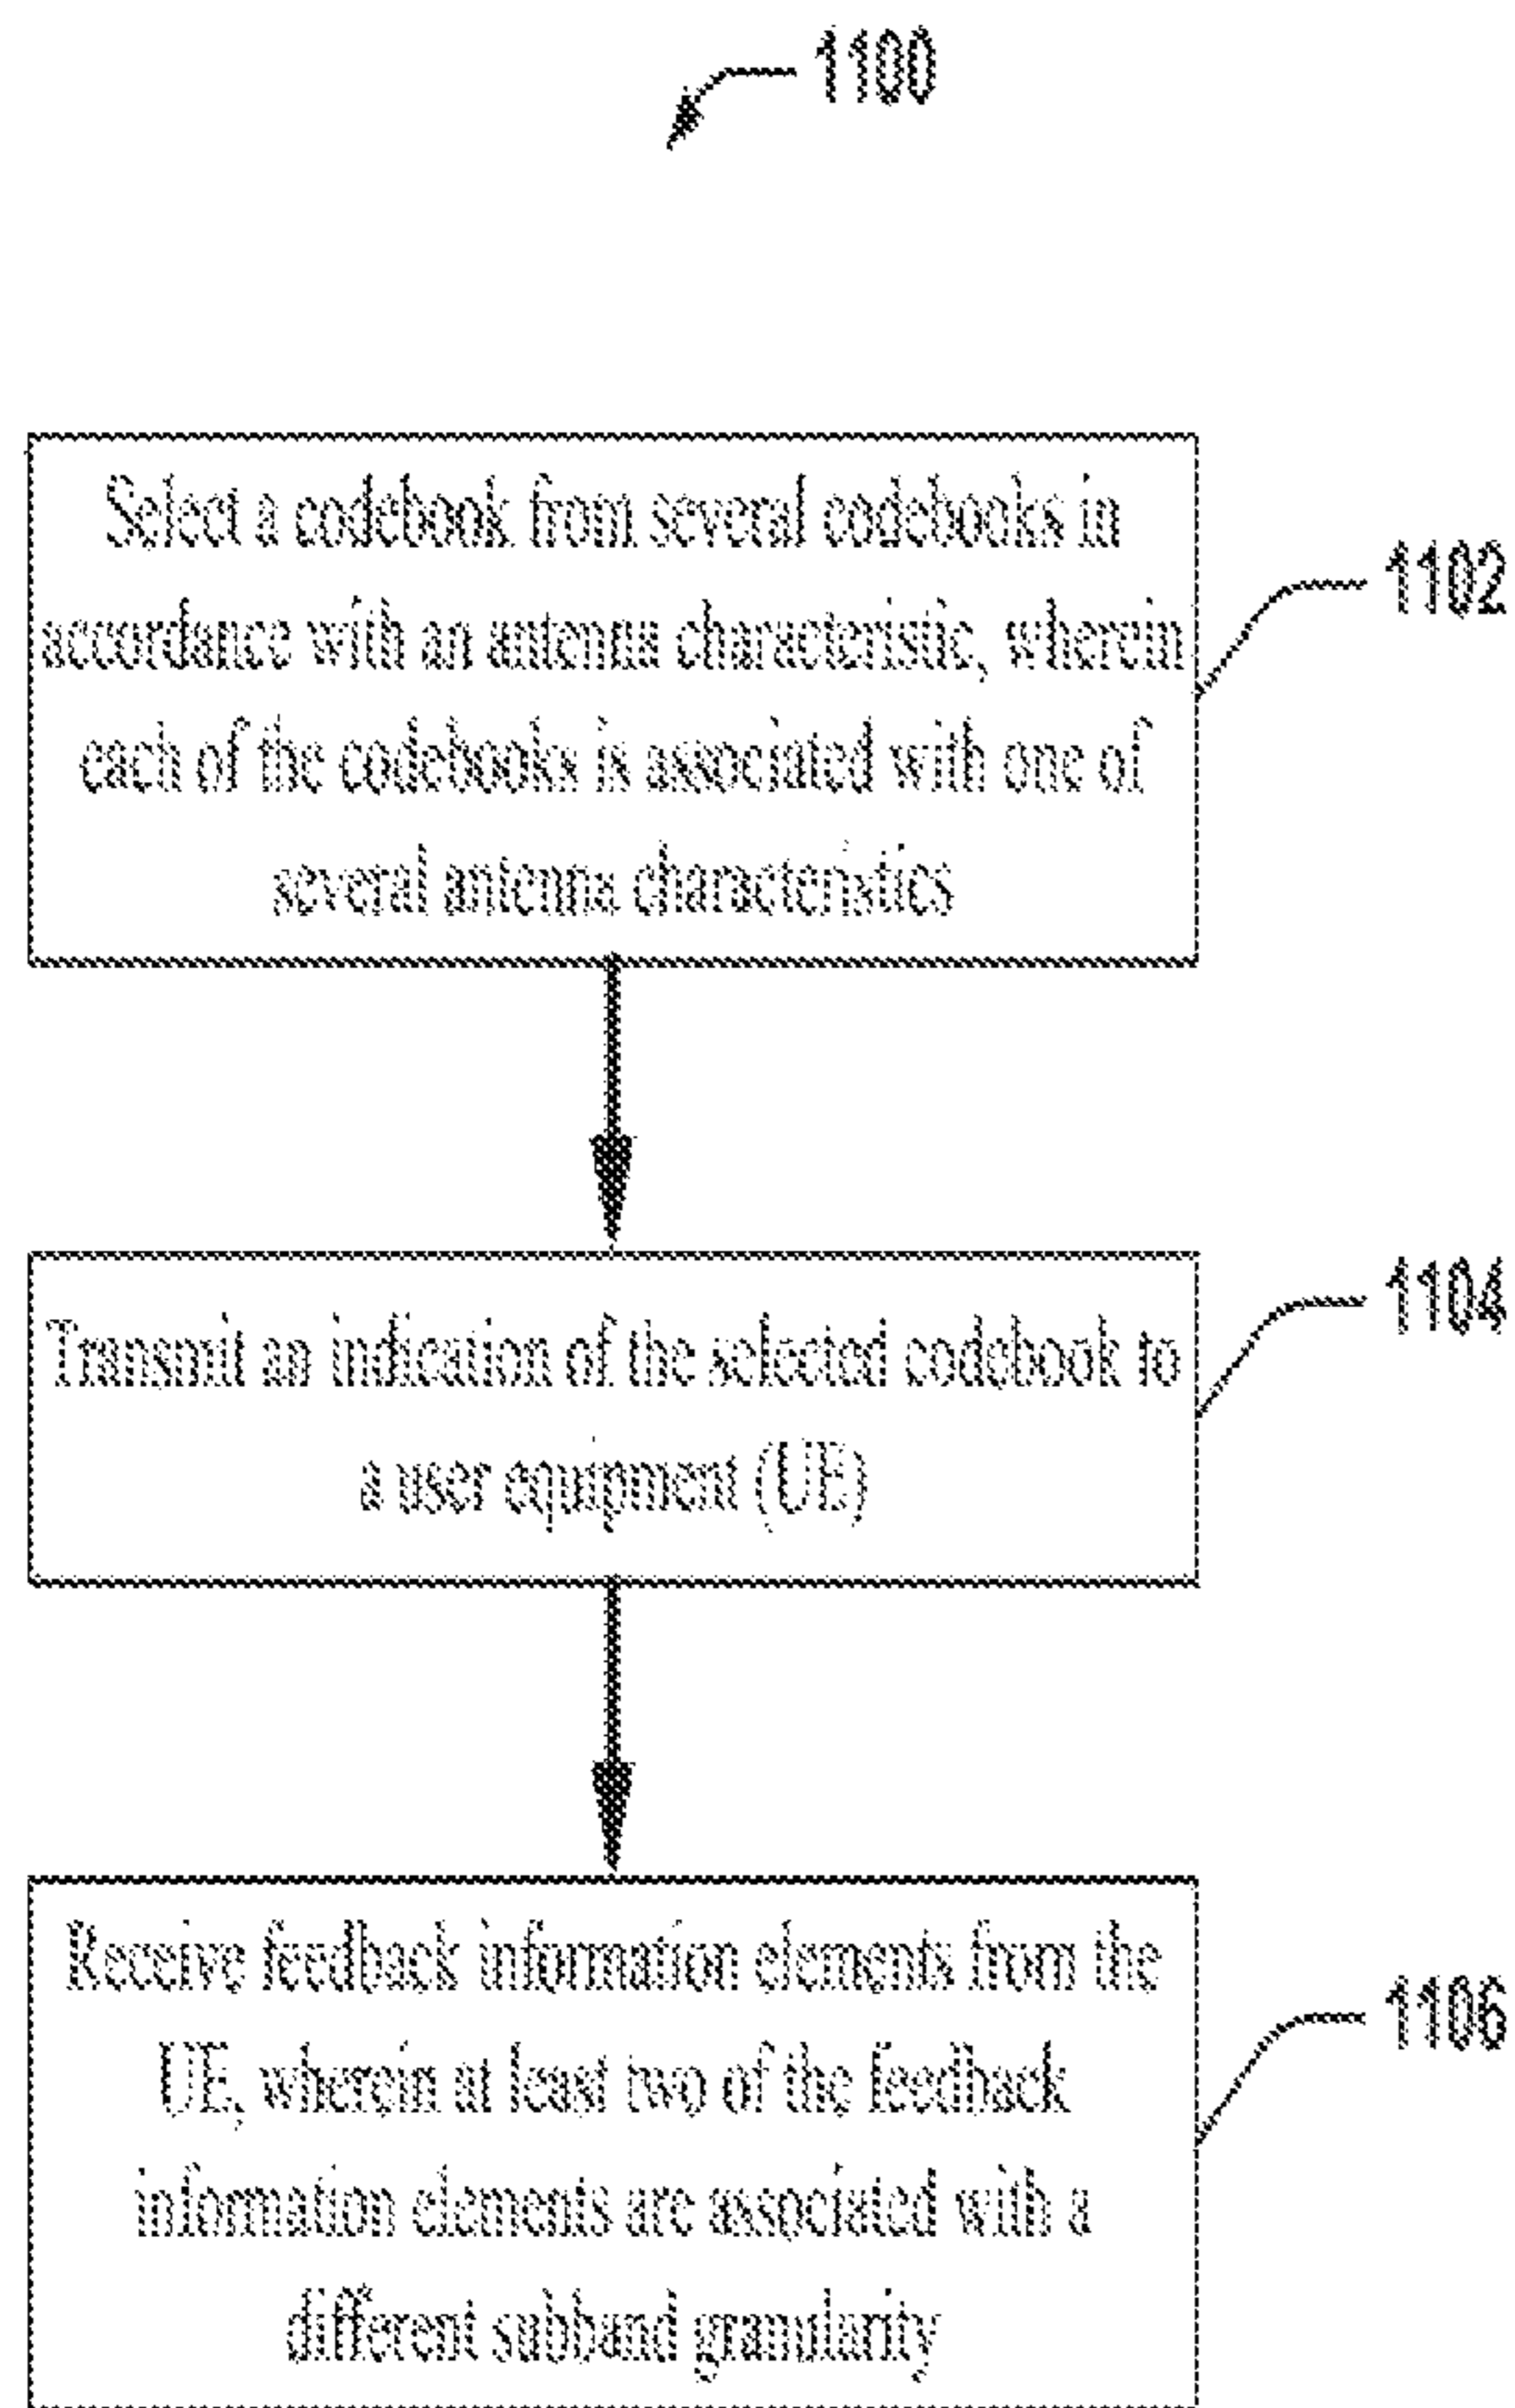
1100

Select a codebook from several codebooks in accordance with an antenna characteristic, wherein each of the codebooks is associated with one of several antenna characteristics

1102

Transmit an indication of the selected codebook to a user equipment (UE)

1104

Receive feedback information elements from the UE, wherein at least two of the feedback information elements are associated with a different subband granularity

1106